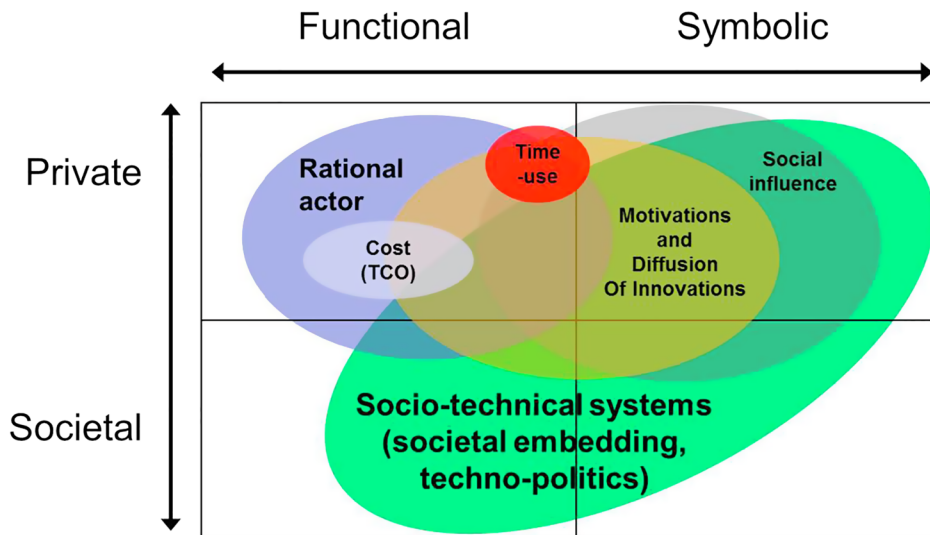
Functional

Symbolic

Private

Societal

Rational actor

Time -use

Social influence

Cost (TCO)

Motivations and Diffusion Of Innovations

Socio-technical systems (societal embedding, techno-politics)